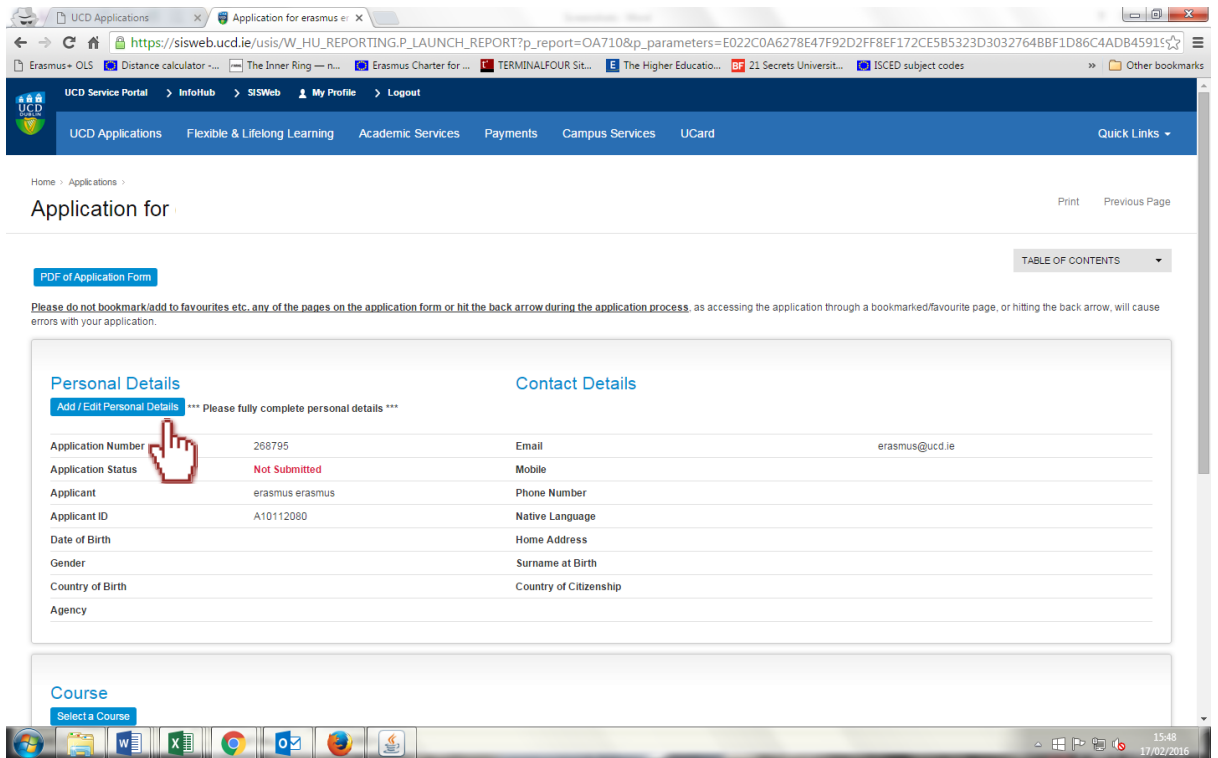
UCD Applications ×
Application for erasmus er ×

https://sisweb.ucd.ie/usis/W_HU_REPORTING.P_LAUNCH_REPORT?p_report=OA710&p_parameters=E022C0A6278E47F92D2FF8EF172CE5B5323D3032764BBF1D86C4ADB4591

Erasmus+ OLS | Distance calculator -... | The Inner Ring — n... | Erasmus Charter for ... | TERMINALFOUR Sit... | The Higher Educatio... | 21 Secrets Universit... | ISCED subject codes | » | Other bookmarks

UCD Service Portal | InfoHub | SISWeb | My Profile | Logout

UCD Applications | Flexible & Lifelong Learning | Academic Services | Payments | Campus Services | UCard | Quick Links

Home > Applications >

Application for

Print | Previous Page

PDF of Application Form

TABLE OF CONTENTS

Please do not bookmark/add to favourites etc. any of the pages on the application form or hit the back arrow during the application process, as accessing the application through a bookmarked/favourite page, or hitting the back arrow, will cause errors with your application.

Personal Details

Add / Edit Personal Details *** Please fully complete personal details ***

Contact Details

| | | | |
|---|---|---|---|
| Application Number | 268795 | Email | erasmus@ucd.ie |
| Application Status | Not Submitted | Mobile | |
| Applicant | erasmus erasmus | Phone Number | |
| Applicant ID | A10112080 | Native Language | |
| Date of Birth | | Home Address | |
| Gender | | Surname at Birth | |
| Country of Birth | | Country of Citizenship | |
| Agency | | | |

Course

Select a Course

15:48
17/02/2016